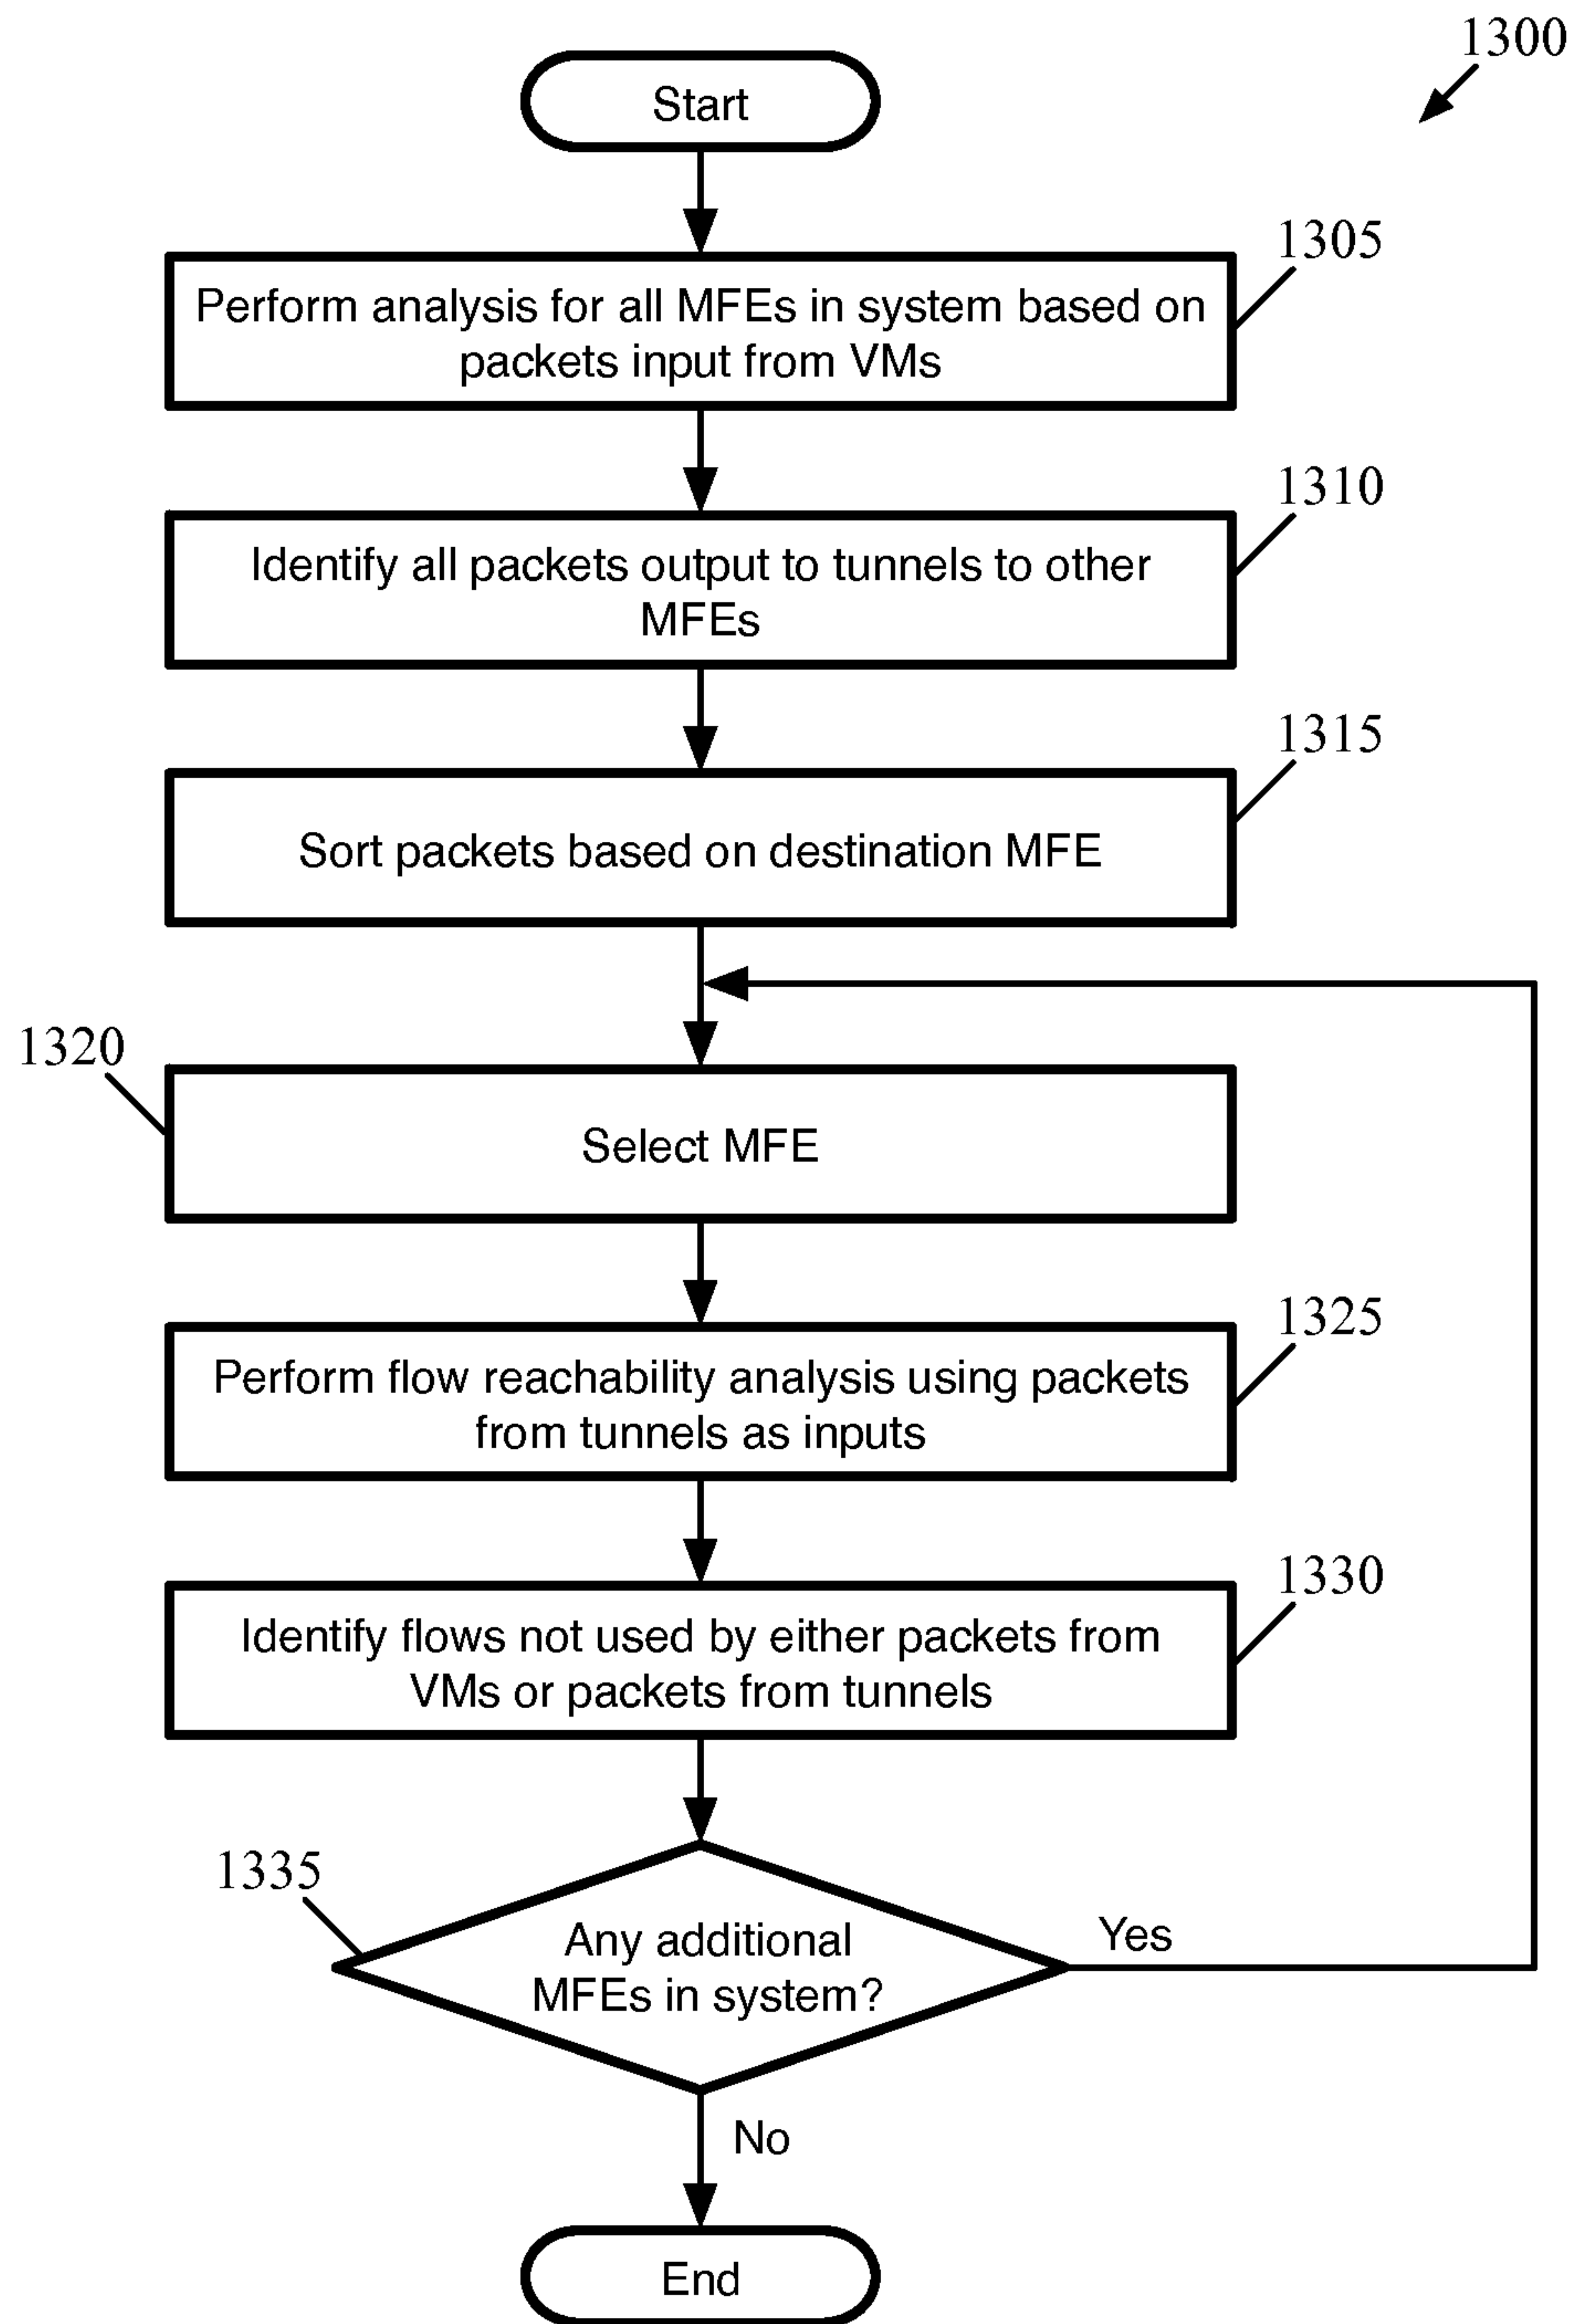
1300

Start

1305

Perform analysis for all MFEs in system based on packets input from VMs

1310

Identify all packets output to tunnels to other MFEs

1315

Sort packets based on destination MFE

1320

Select MFE

1325

Perform flow reachability analysis using packets from tunnels as inputs

1330

Identify flows not used by either packets from VMs or packets from tunnels

1335

Any additional MFEs in system?

Yes

No

End